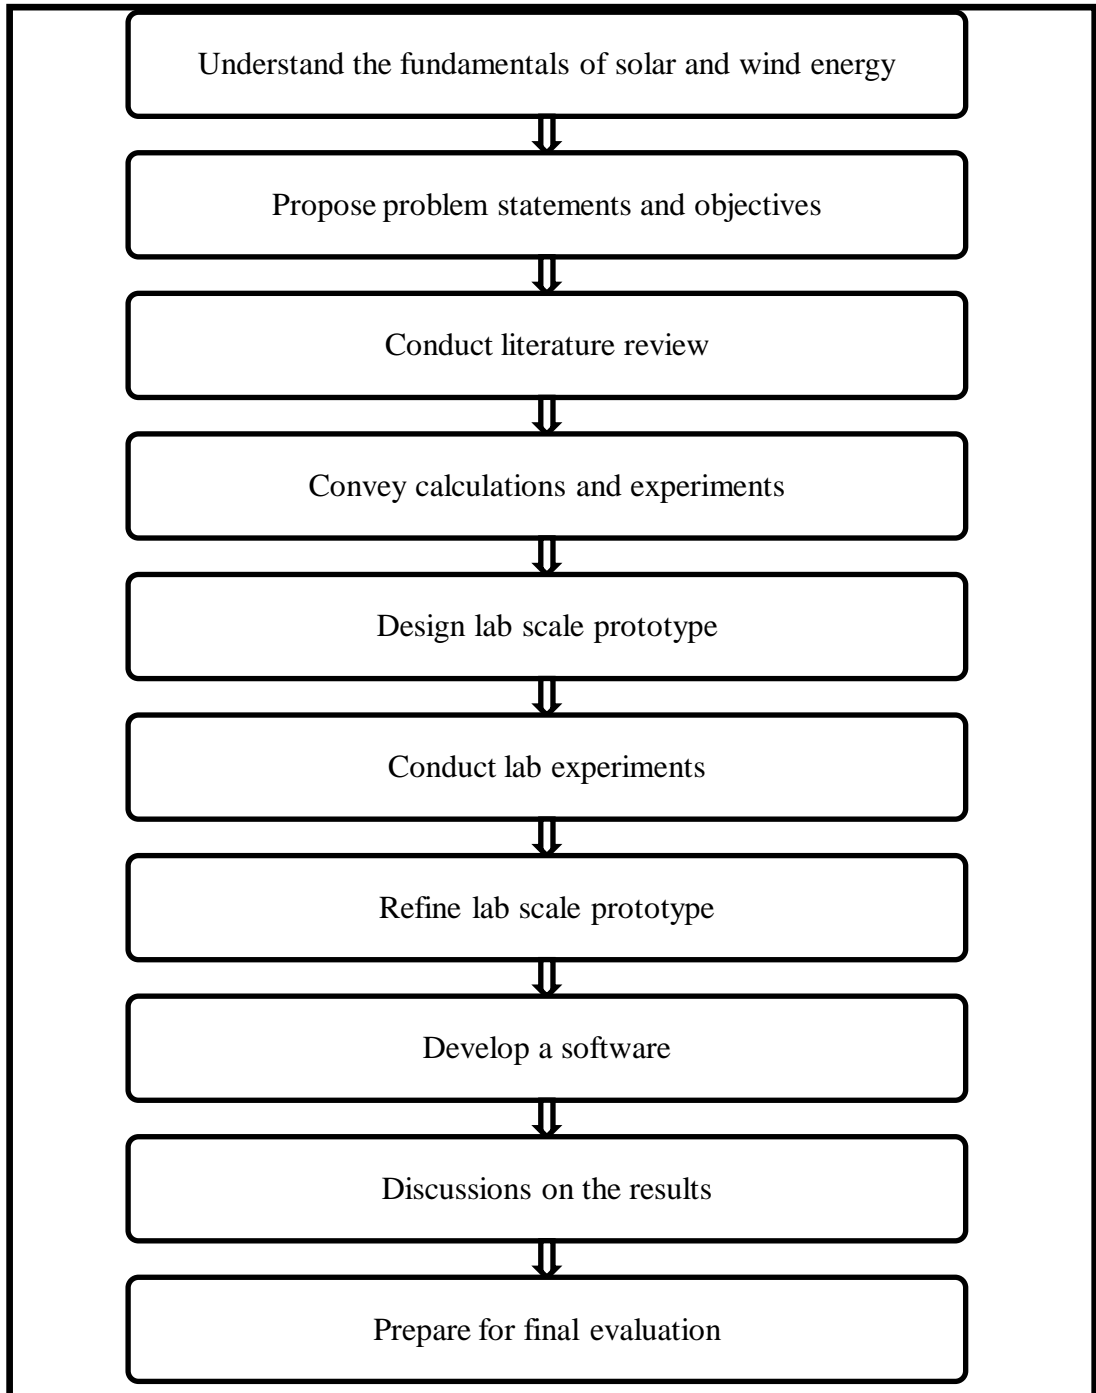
Understand the fundamentals of solar and wind energy

Propose problem statements and objectives

Conduct literature review

Convey calculations and experiments

Design lab scale prototype

Conduct lab experiments

Refine lab scale prototype

Develop a software

Discussions on the results

Prepare for final evaluation